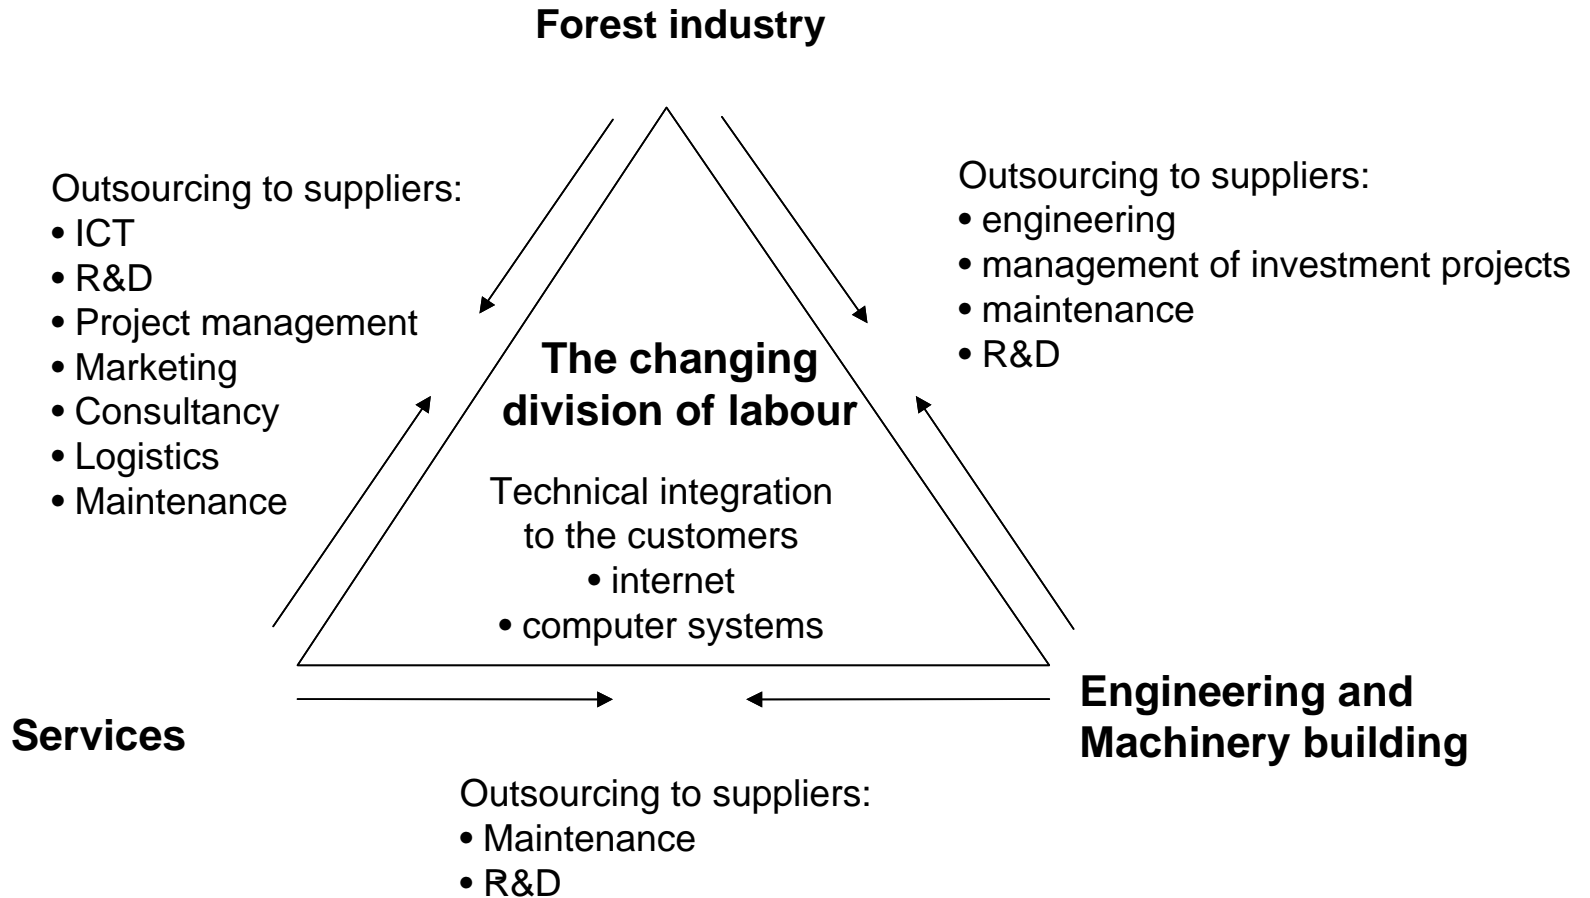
Forest industry

Outsourcing to suppliers:
• ICT
• R&D
• Project management
• Marketing
• Consultancy
• Logistics
• Maintenance

Outsourcing to suppliers:
• engineering
• management of investment projects
• maintenance
• R&D

The changing division of labour

Technical integration to the customers
• internet
• computer systems

Services

Engineering and Machinery building

Outsourcing to suppliers:
• Maintenance
• R&D